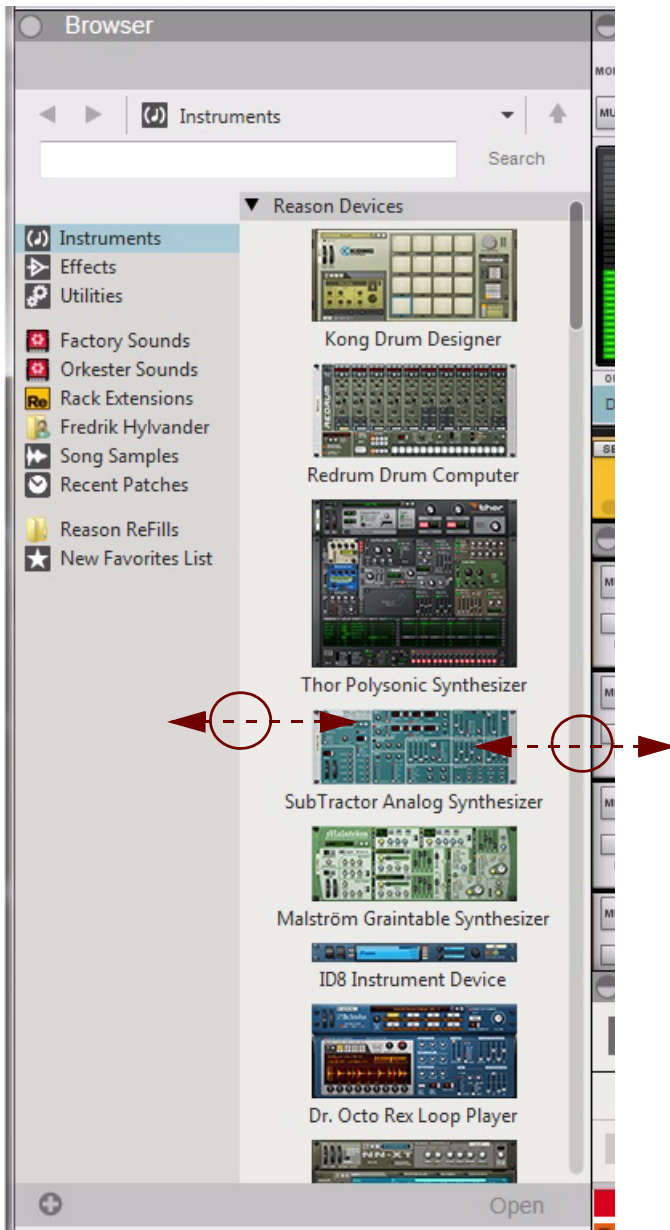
Browser

Instruments

Search

Instruments
Effects
Utilities

Factory Sounds
Orkester Sounds
Rack Extensions
Fredrik Hylvander
Song Samples
Recent Patches

Reason ReFills
New Favorites List

Reason Devices

Kong Drum Designer

Redrum Drum Computer

Thor Polysonic Synthesizer

SubTractor Analog Synthesizer

Malström Graintable Synthesizer

ID8 Instrument Device

Dr. Octo Rex Loop Player

Open